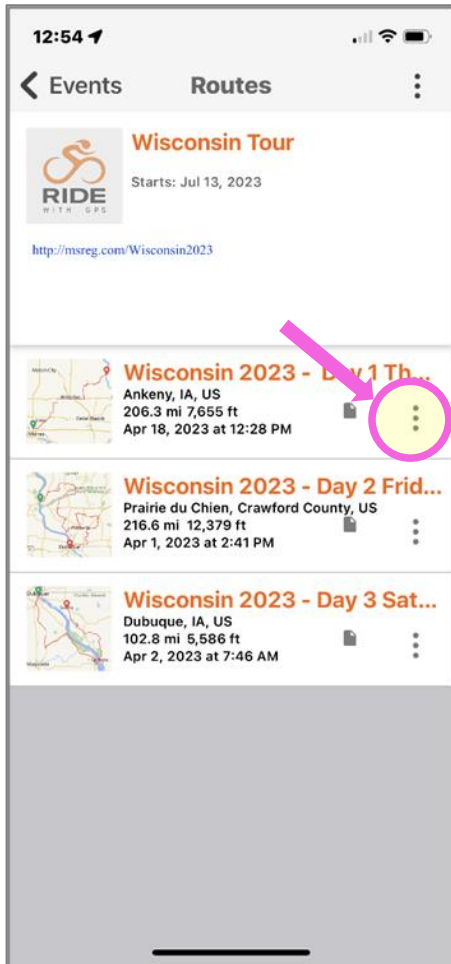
12:54

Events Routes

RIDE WITH GPS

Wisconsin Tour

Starts: Jul 13, 2023

http://msreg.com/Wisconsin2023

Wisconsin 2023 - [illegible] 1 Th...
Ankeny, IA, US
206.3 mi 7,655 ft
Apr 18, 2023 at 12:28 PM

Wisconsin 2023 - Day 2 Frid...
Prairie du Chien, Crawford County, US
216.6 mi 12,379 ft
Apr 1, 2023 at 2:41 PM

Wisconsin 2023 - Day 3 Sat...
Dubuque, IA, US
102.8 mi 5,586 ft
Apr 2, 2023 at 7:46 AM